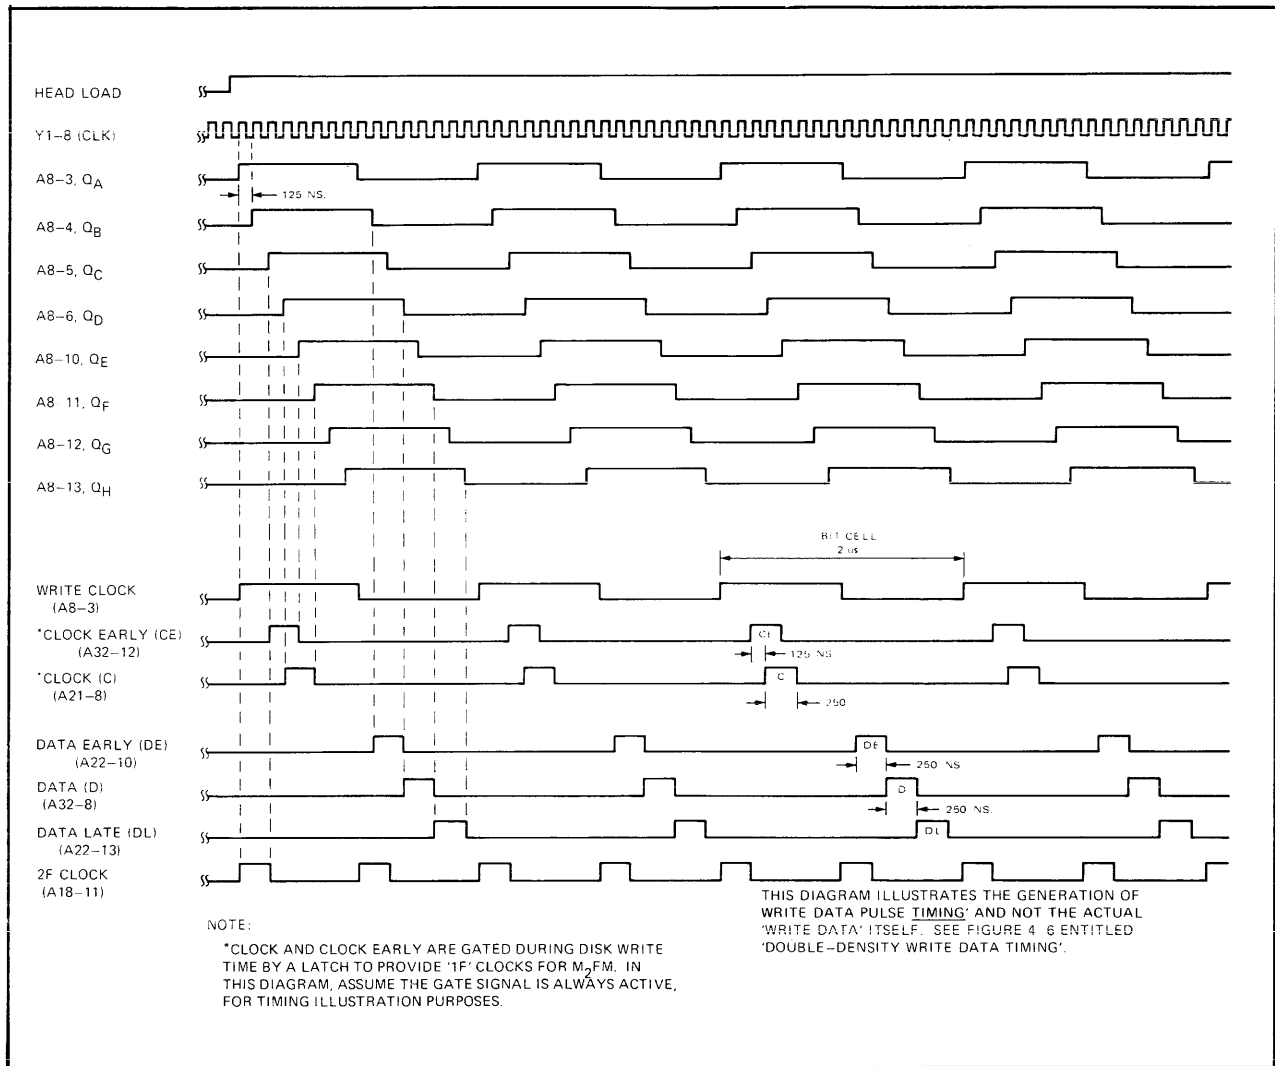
HEAD LOAD

Y1-8 (CLK)

A8-3, $Q_A$

125 NS.

A8-4, $Q_B$

A8-5, $Q_C$

A8-6, $Q_D$

A8-10, $Q_E$

A8 11, $Q_F$

A8-12, $Q_G$

A8-13, $Q_H$

BIT CELL
2 us

WRITE CLOCK
(A8-3)

*CLOCK EARLY (CE)
(A32-12)

CE

125 NS

*CLOCK (C)
(A21-8)

C

250

DATA EARLY (DE)
(A22-10)

DE

250 NS

DATA (D)
(A32-8)

D

250 NS.

DATA LATE (DL)
(A22-13)

DL

2F CLOCK
(A18-11)

NOTE:

*CLOCK AND CLOCK EARLY ARE GATED DURING DISK WRITE TIME BY A LATCH TO PROVIDE '1F' CLOCKS FOR $M_2FM$. IN THIS DIAGRAM, ASSUME THE GATE SIGNAL IS ALWAYS ACTIVE, FOR TIMING ILLUSTRATION PURPOSES.

THIS DIAGRAM ILLUSTRATES THE GENERATION OF WRITE DATA PULSE TIMING' AND NOT THE ACTUAL 'WRITE DATA' ITSELF. SEE FIGURE 4 6 ENTITLED 'DOUBLE-DENSITY WRITE DATA TIMING'.